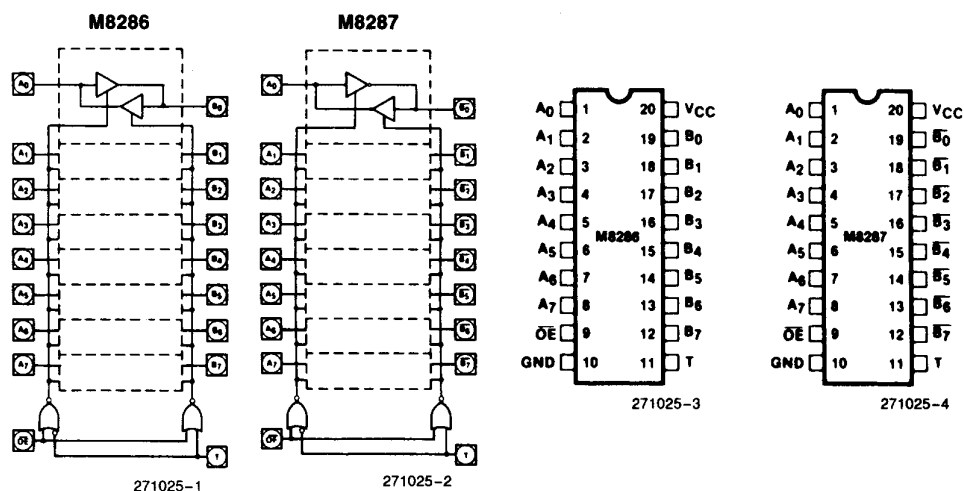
M8286

$A_0$ $B_0$ $A_1$ $B_1$ $A_2$ $B_2$ $A_3$ $B_3$ $A_4$ $B_4$ $A_5$ $B_5$ $A_6$ $B_6$ $A_7$ $B_7$ $\overline{OE}$ T

271025-1

M8287

$A_0$ $\overline{B_0}$ $A_1$ $\overline{B_1}$ $A_2$ $\overline{B_2}$ $A_3$ $\overline{B_3}$ $A_4$ $\overline{B_4}$ $A_5$ $\overline{B_5}$ $A_6$ $\overline{B_6}$ $A_7$ $\overline{B_7}$ $\overline{OE}$ T

271025-2

| | | | |
|---|---|---|---|
| $A_0$ | 1 | 20 | $V_{CC}$ |
| $A_1$ | 2 | 19 | $B_0$ |
| $A_2$ | 3 | 18 | $B_1$ |
| $A_3$ | 4 | 17 | $B_2$ |
| $A_4$ | 5 | 16 | $B_3$ |
| $A_5$ | 6 | 15 | $B_4$ |
| $A_6$ | 7 | 14 | $B_5$ |
| $A_7$ | 8 | 13 | $B_6$ |
| $\overline{OE}$ | 9 | 12 | $B_7$ |
| GND | 10 | 11 | T |

M8286

271025-3

| | | | |
|---|---|---|---|
| $A_0$ | 1 | 20 | $V_{CC}$ |
| $A_1$ | 2 | 19 | $\overline{B_0}$ |
| $A_2$ | 3 | 18 | $\overline{B_1}$ |
| $A_3$ | 4 | 17 | $\overline{B_2}$ |
| $A_4$ | 5 | 16 | $\overline{B_3}$ |
| $A_5$ | 6 | 15 | $\overline{B_4}$ |
| $A_6$ | 7 | 14 | $\overline{B_5}$ |
| $A_7$ | 8 | 13 | $\overline{B_6}$ |
| $\overline{OE}$ | 9 | 12 | $\overline{B_7}$ |
| GND | 10 | 11 | T |

M8287

271025-4